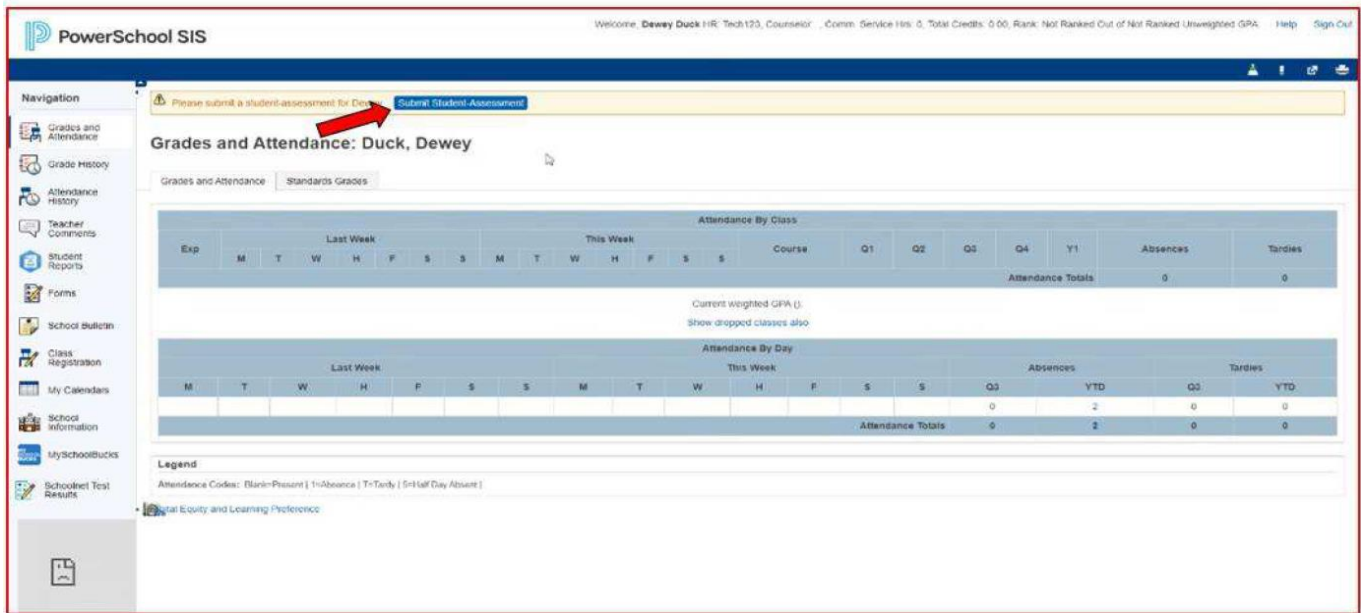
PowerSchool SIS

Welcome, Dewey Duck HR: Tech123, Counselor: , Comm. Service Hrs: 0, Total Credits: 0.00, Rank: Not Ranked Out of Not Ranked Unweighted GPA: Help Sign Out

Navigation

Grades and Attendance
Grade History
Attendance History
Teacher Comments
Student Reports
Forms
School Bulletin
Class Registration
My Calendars
School Information
MySchoolBucks
Schoolnet Test Results

Please submit a student-assessment for Dewey. Submit Student-Assessment

Grades and Attendance: Duck, Dewey

Grades and Attendance | Standards Grades

Attendance By Class

| Exp | Last Week M | T | W | H | F | S | S | This Week M | T | W | H | F | S | S | Course | Q1 | Q2 | Q3 | Q4 | Y1 | Absences | Tardies |
|---|---|---|---|---|---|---|---|---|---|---|---|---|---|---|---|---|---|---|---|---|---|---|
| | | | | | | | | | | | | | | | | | | | Attendance Totals | | 0 | 0 |

Current weighted GPA ():
Show dropped classes also

Attendance By Day

| Last Week M | T | W | H | F | S | S | This Week M | T | W | H | F | S | S | Absences Q3 | YTD | Tardies Q3 | YTD |
|---|---|---|---|---|---|---|---|---|---|---|---|---|---|---|---|---|---|
| | | | | | | | | | | | | | | 0 | 2 | 0 | 0 |
| | | | | | | | | | | | | Attendance Totals | | 0 | 2 | 0 | 0 |

Legend
Attendance Codes: Blank=Present | 1=Absence | T=Tardy | 5=Half Day Absent |

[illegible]tal Equity and Learning Preference